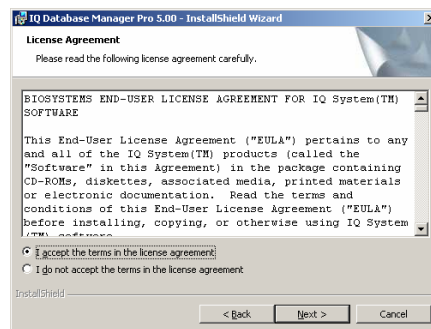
IQ Database Manager Pro 5.00 - InstallShield Wizard

License Agreement

Please read the following license agreement carefully.

BIOSYSTEMS END-USER LICENSE AGREEMENT FOR IQ System(TM) SOFTWARE

This End-User License Agreement ("EULA") pertains to any and all of the IQ System(TM) products (called the "Software" in this Agreement) in the package containing CD-ROMs, diskettes, associated media, printed materials or electronic documentation. Read the terms and conditions of this End-User License Agreement ("EULA") before installing, copying, or otherwise using IQ System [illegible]

I accept the terms in the license agreement

I do not accept the terms in the license agreement

InstallShield

< Back

Next >

Cancel